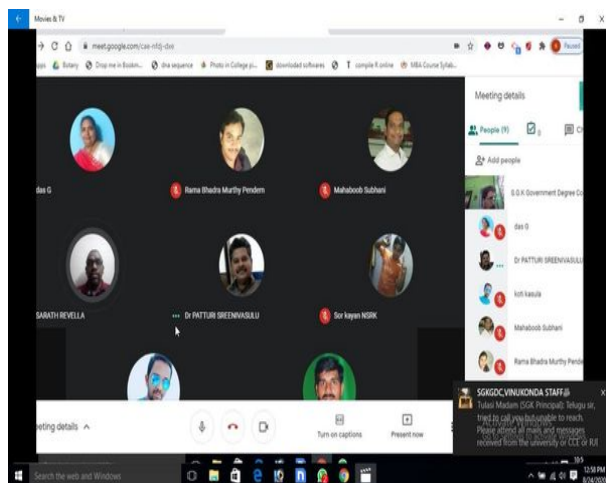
Movies & TV

meet.google.com/cxe-nfdj-dvo

Botany Drop me in Bookm... dna sequence Photo in College pi... download softwares compile R online MBA Course Syllab...

Paused

Meeting details

People (9)

Add people

S G K Government Degree Co

das G

Dr PATTURI SREENIVASULU

koti kasula

Mahaboob Subhani

Rama Bhadra Murthy Pende

das G

Rama Bhadra Murthy Pendem

Mahaboob Subhani

SARATH REVELLA

Dr PATTURI SREENIVASULU

Sor kayan NSRK

eeting details

Turn on captions

Present now

SGKGDC,VINUKONDA STAFF

Tulasi Madam (SGK Principal) Telugu sir, tried to call you but unable to reach. Please attend all mails and messages received from the university or CCE or RJI

Search the web and Windows

12:58 PM
8/24/2020